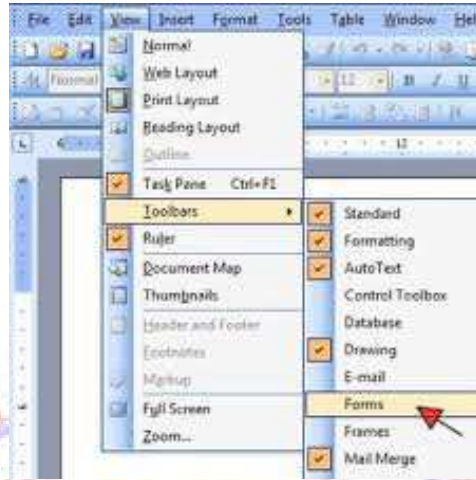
File Edit View Insert Format Tools Table Window Hel

Normal

Normal
Web Layout
Print Layout
Reading Layout
Outline
Task Pane Ctrl+F1
Toolbars
Ruler
Document Map
Thumbnails
Header and Footer
Footnotes
Markup
Full Screen
Zoom...

Standard
Formatting
AutoText
Control Toolbox
Database
Drawing
E-mail
Forms
Frames
Mail Merge